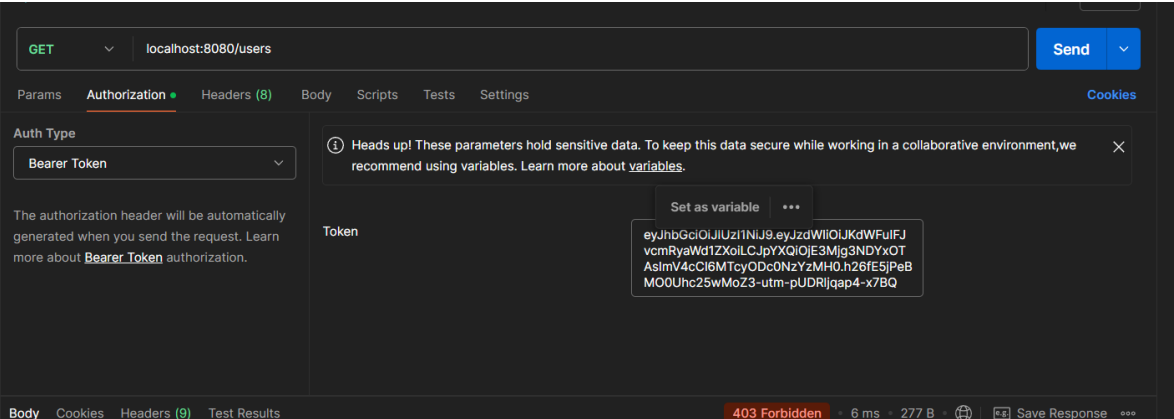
GET localhost:8080/users

Send

Params Authorization Headers (8) Body Scripts Tests Settings Cookies

Auth Type

Bearer Token

The authorization header will be automatically generated when you send the request. Learn more about Bearer Token authorization.

Heads up! These parameters hold sensitive data. To keep this data secure while working in a collaborative environment,we recommend using variables. Learn more about variables.

Set as variable •••

Token

eyJhbGciOiJIUzI1NiJ9.eyJzdWIiOiJKdWFuIFJvcmRyaWd1ZXoiLCJpYXQiOjE3Mjg3NDYxOTAsImV4cCI6MTcyODc0NzYzMH0.h26fE5jPeBMO0Uhc25wMoZ3-utm-pUDRljqap4-x7BQ

Body Cookies Headers (9) Test Results 403 Forbidden • 6 ms • 277 B • Save Response •••